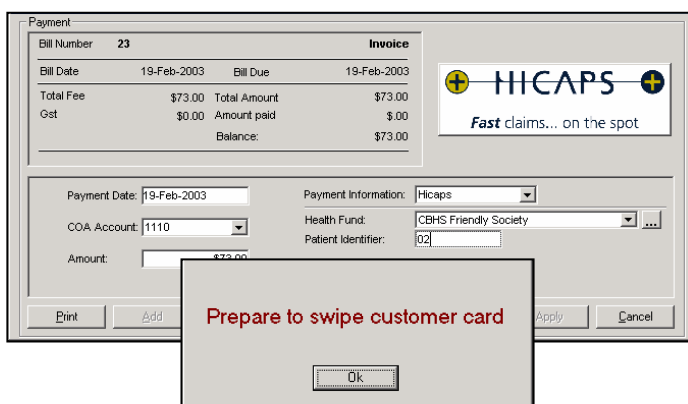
Payment

Bill Number 23 Invoice

Bill Date 19-Feb-2003 Bill Due 19-Feb-2003

Total Fee $73.00 Total Amount $73.00
Gst $0.00 Amount paid $.00
Balance: $73.00

HICAPS
Fast claims... on the spot

Payment Date: 19-Feb-2003
COA Account: 1110
Amount: $73.00

Payment Information: Hicaps
Health Fund: CBHS Friendly Society ...
Patient Identifier: 02

Print Add Apply Cancel

Prepare to swipe customer card

Ok